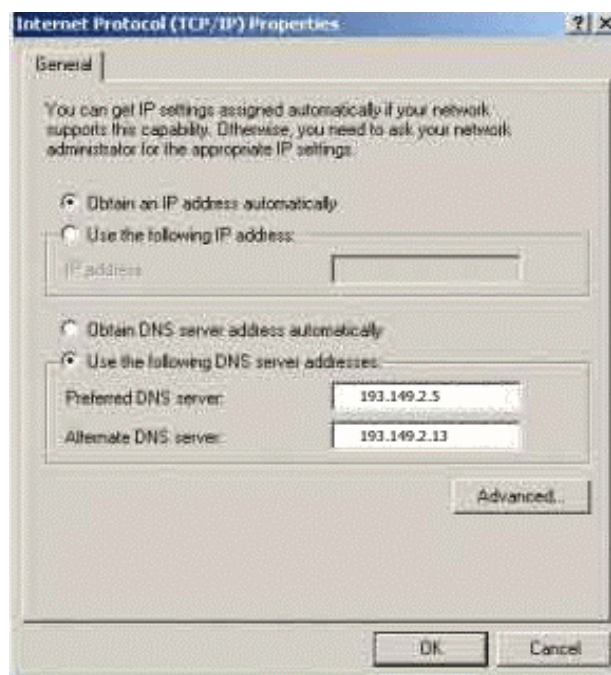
Internet Protocol (TCP/IP) Properties

?|x

General

You can get IP settings assigned automatically if your network supports this capability. Otherwise, you need to ask your network administrator for the appropriate IP settings.

Obtain an IP address automatically

Use the following IP address:

IP address

Obtain DNS server address automatically

Use the following DNS server addresses:

Preferred DNS server: 193.149.2.5

Alternate DNS server: 193.149.2.13

Advanced...

OK

Cancel